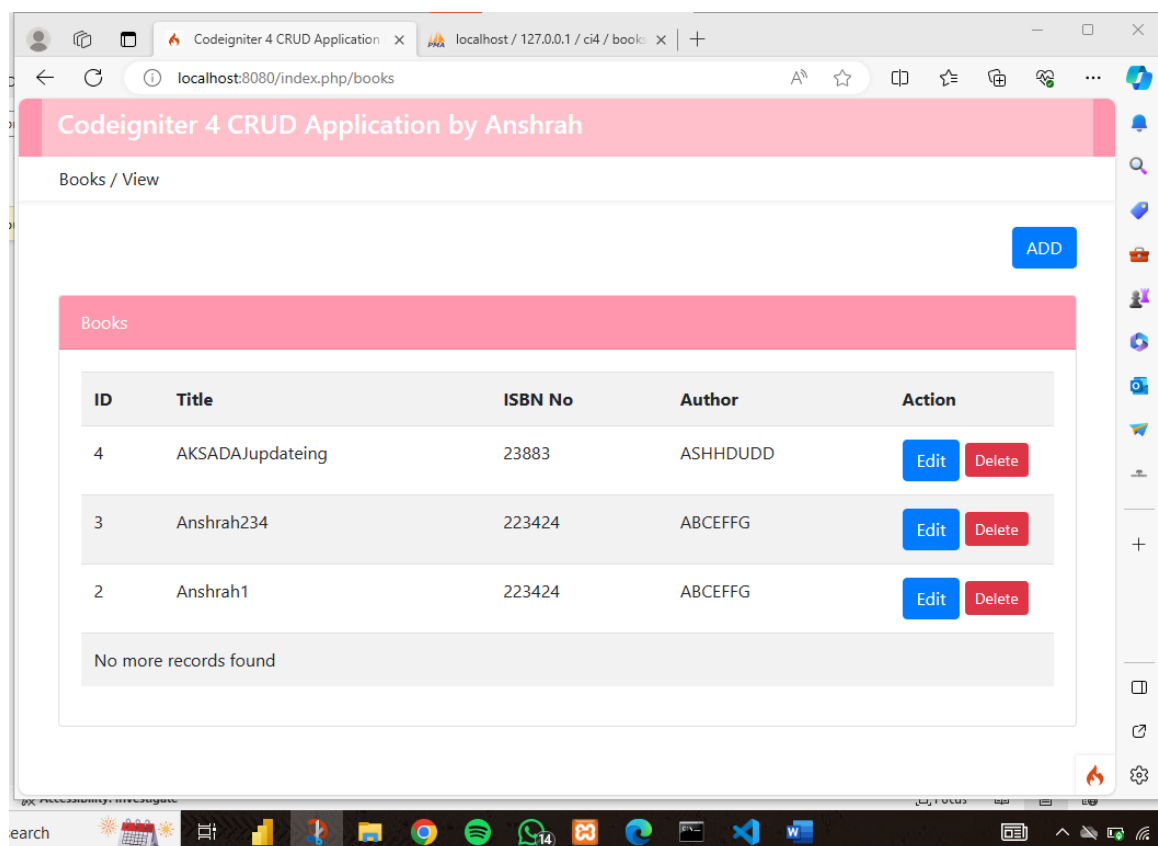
Codeigniter 4 CRUD Application
localhost / 127.0.0.1 / ci4 / books
localhost:8080/index.php/books

Codeigniter 4 CRUD Application by Anshrah

Books / View

ADD

Books

| ID | Title | ISBN No | Author | Action |
|---|---|---|---|---|
| 4 | AKSADAJupdateing | 23883 | ASHHDUDD | Edit Delete |
| 3 | Anshrah234 | 223424 | ABCEFFG | Edit Delete |
| 2 | Anshrah1 | 223424 | ABCEFFG | Edit Delete |
| No more records found | | | | |

earch
14